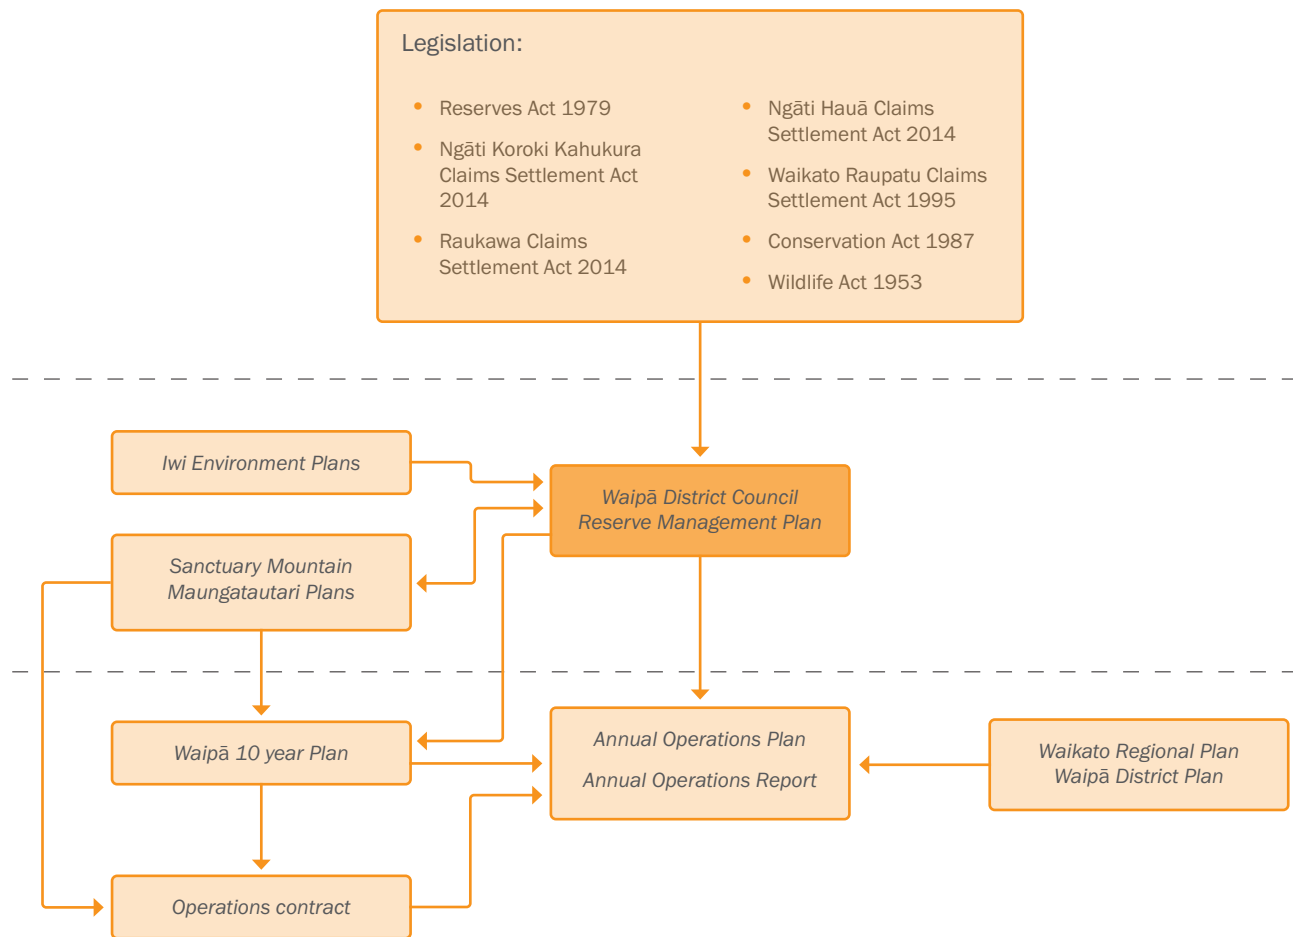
Legislation:

- Reserves Act 1979
- Ngāti Koroki Kahukura Claims Settlement Act 2014
- Raukawa Claims Settlement Act 2014
- Ngāti Hauā Claims Settlement Act 2014
- Waikato Raupatu Claims Settlement Act 1995
- Conservation Act 1987
- Wildlife Act 1953

Iwi Environment Plans

Waipā District Council Reserve Management Plan

Sanctuary Mountain Maungatautari Plans

Waipā 10 year Plan

Annual Operations Plan

Annual Operations Report

Waikato Regional Plan
Waipā District Plan

Operations contract